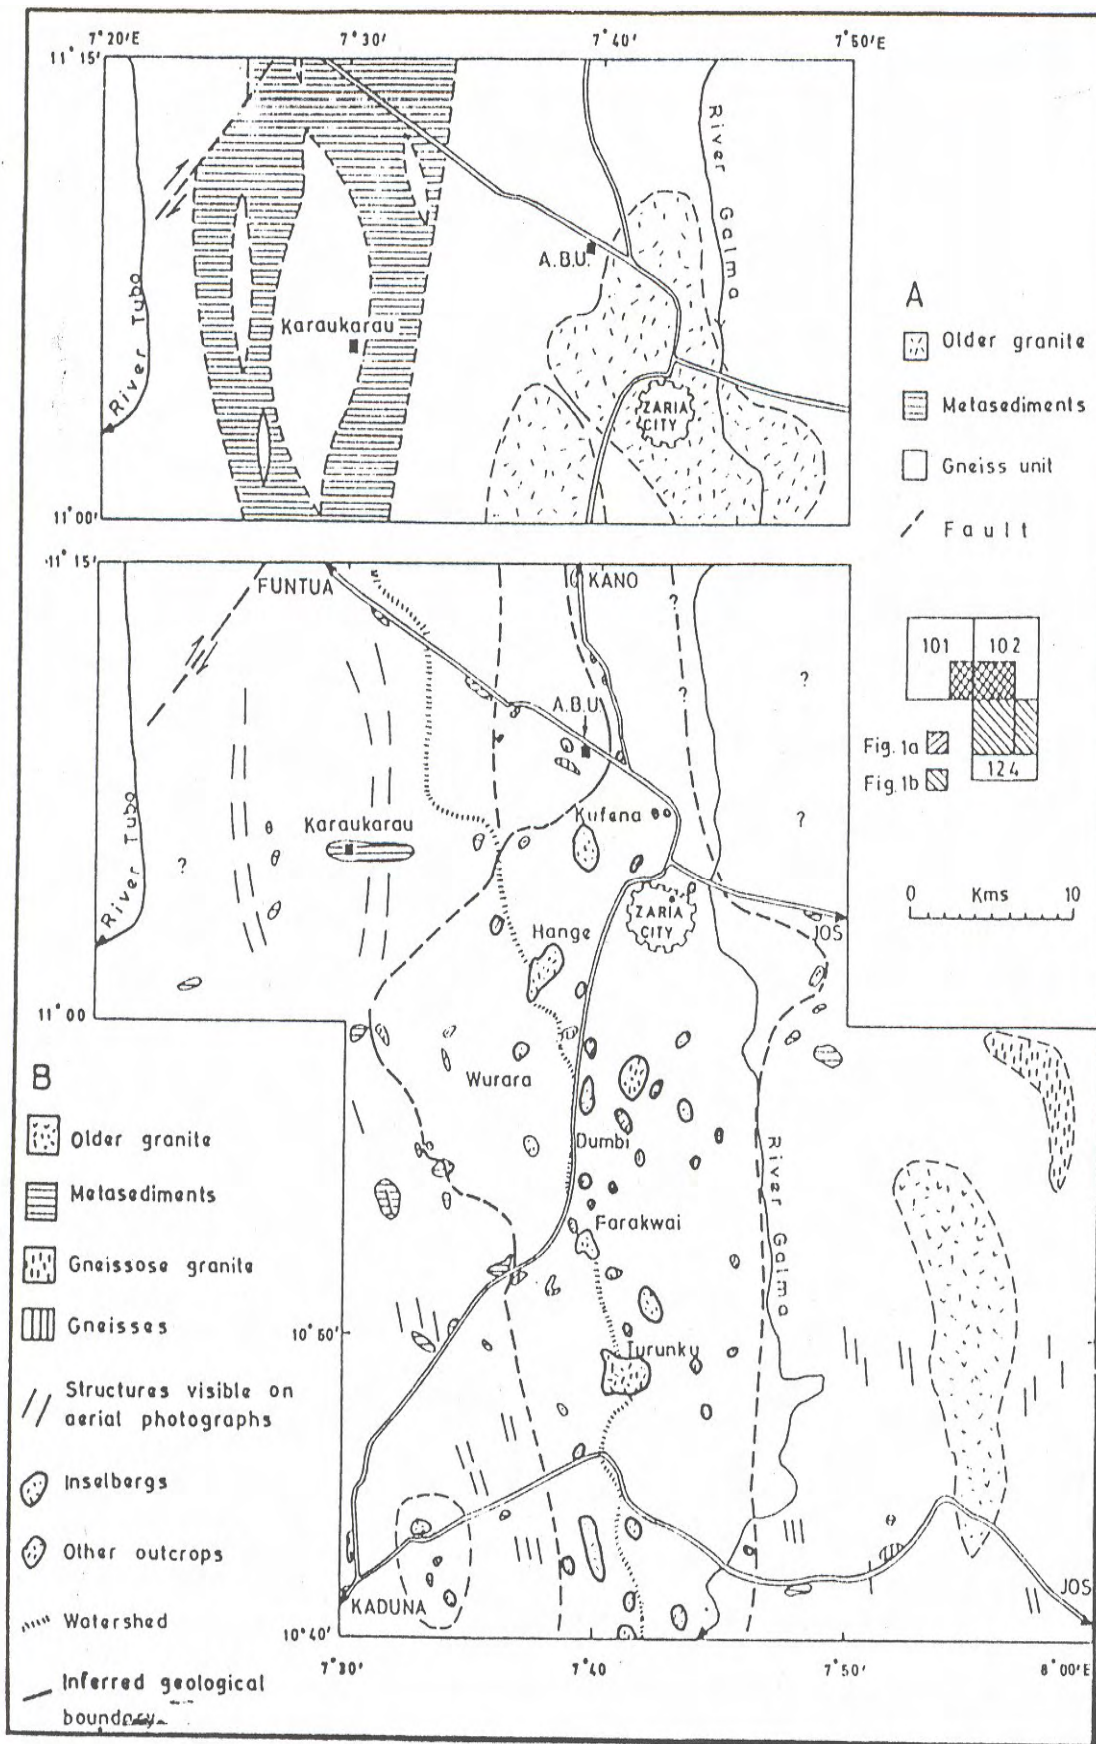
7°20'E
7°30'
7°40'
7°50'E
11°15'
11°00'
River Tubo
Karaukarau
A.B.U.
River Galma
ZARIA CITY

A
Older granite
Metasediments
Gneiss unit
Fault

11°15'
FUNTUA
KANO
A.B.U.
?
?
?
?
?
Karaukarau
Kufena
River Tubo
ZARIA CITY
Hange
JOS
11°00'
Wurara
Dumbi
Farakwai
River Galma
10°50'
Turunku
KADUNA
JOS
10°40'
7°30'
7°40'
7°50'
8°00'E

| 101 | 102 |
|---|---|
| | 124 |

Fig. 1a
Fig. 1b

0 Kms 10

B
Older granite
Metasediments
Gneissose granite
Gneisses
Structures visible on aerial photographs
Inselbergs
Other outcrops
Watershed
Inferred geological boundary